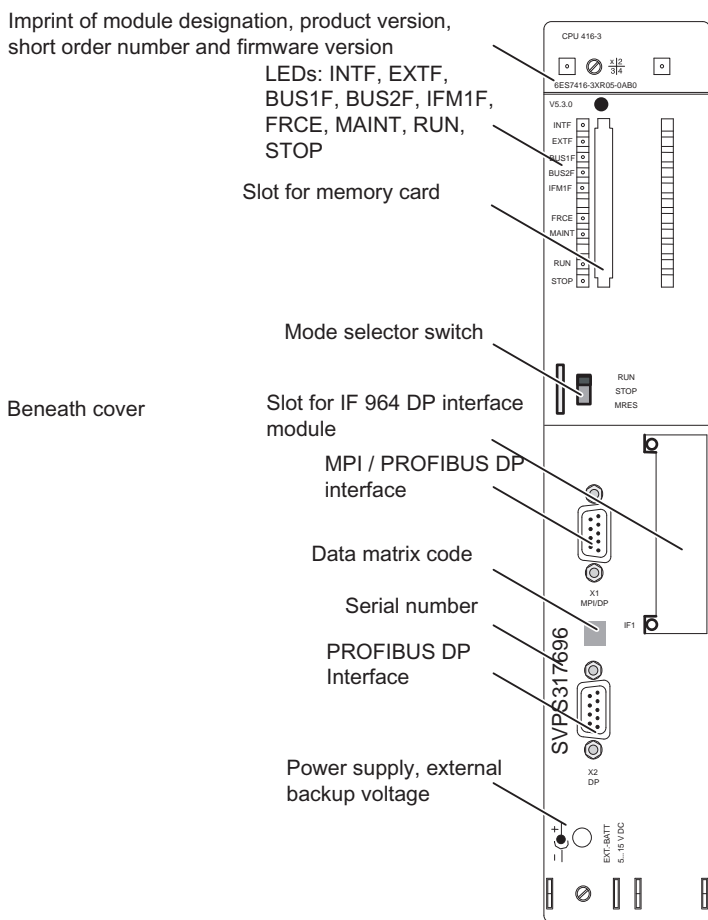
Imprint of module designation, product version, short order number and firmware version

LEDs: INTF, EXTF, BUS1F, BUS2F, IFM1F, FRCE, MAINT, RUN, STOP

Slot for memory card

Mode selector switch

Beneath cover

Slot for IF 964 DP interface module

MPI / PROFIBUS DP interface

Data matrix code

Serial number

PROFIBUS DP Interface

Power supply, external backup voltage

CPU 416-3

$\frac{x|2}{3|4}$

6ES7416-3XR05-0AB0

V5.3.0

INTF
EXTF
BUS1F
BUS2F
IFM1F
FRCE
MAINT
RUN
STOP

RUN
STOP
MRES

X1
MPI/DP

IF1

SVPS317696

X2
DP

+
–

EXT.-BATT.
5...15 V DC